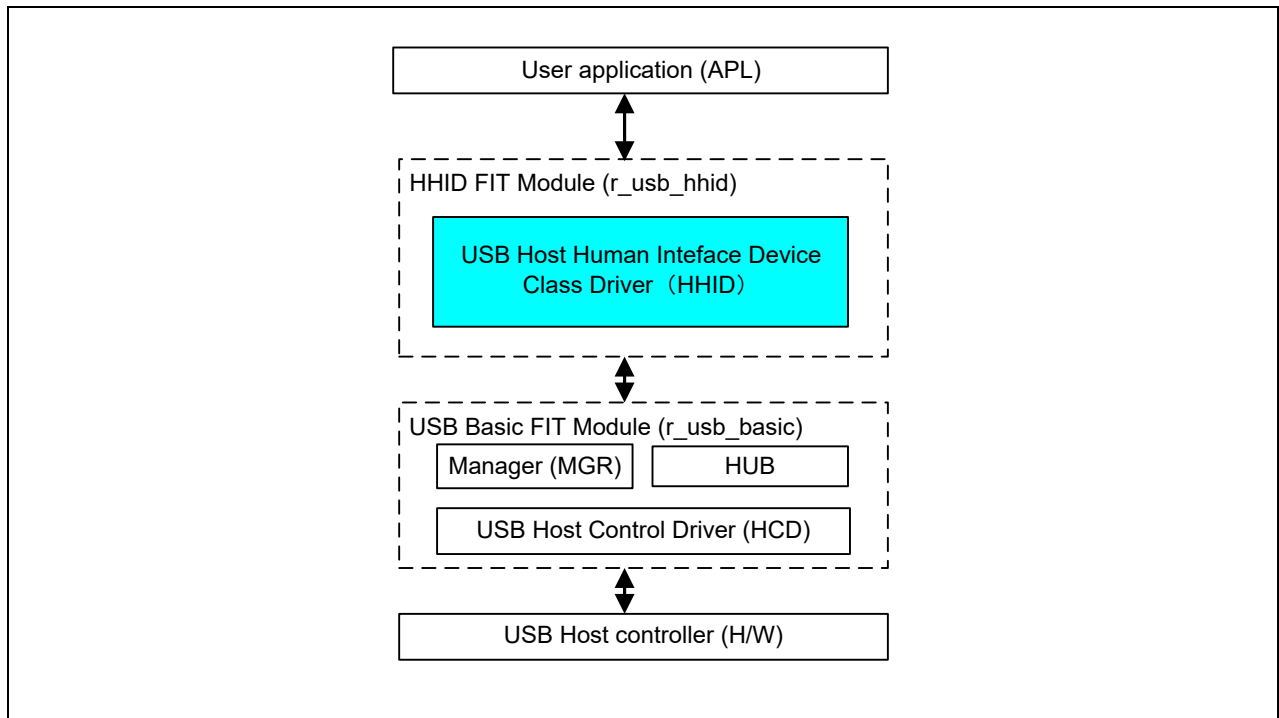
User application (APL)

HHID FIT Module (r_usb_hhid)

USB Host Human Inteface Device Class Driver（HHID）

USB Basic FIT Module (r_usb_basic)

Manager (MGR)

HUB

USB Host Control Driver (HCD)

USB Host controller (H/W)